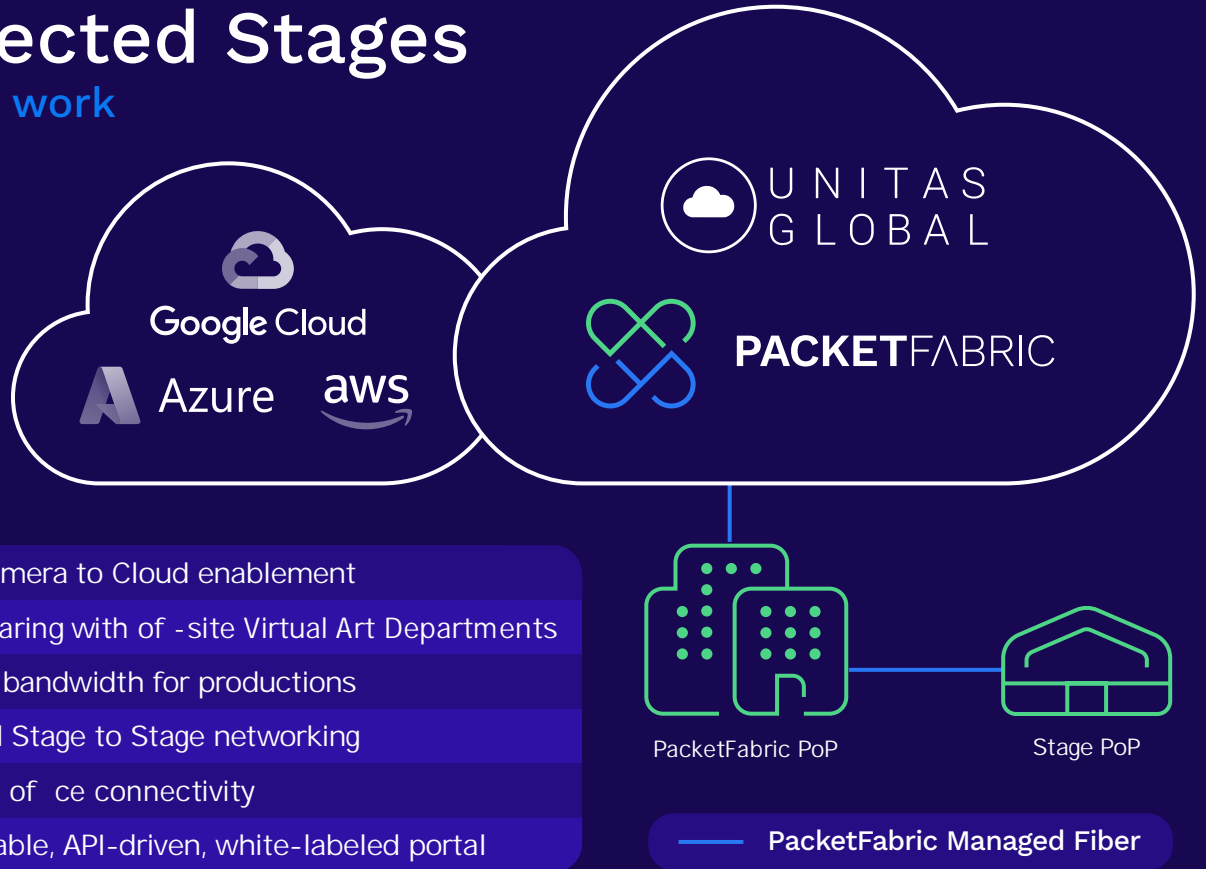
ected Stages
work

Google Cloud
Azure
aws

UNITAS
GLOBAL

PACKETFABRIC

mera to Cloud enablement
aring with of -site Virtual Art Departments
bandwidth for productions
l Stage to Stage networking
of ce connectivity
able, API-driven, white-labeled portal

PacketFabric PoP

Stage PoP

PacketFabric Managed Fiber